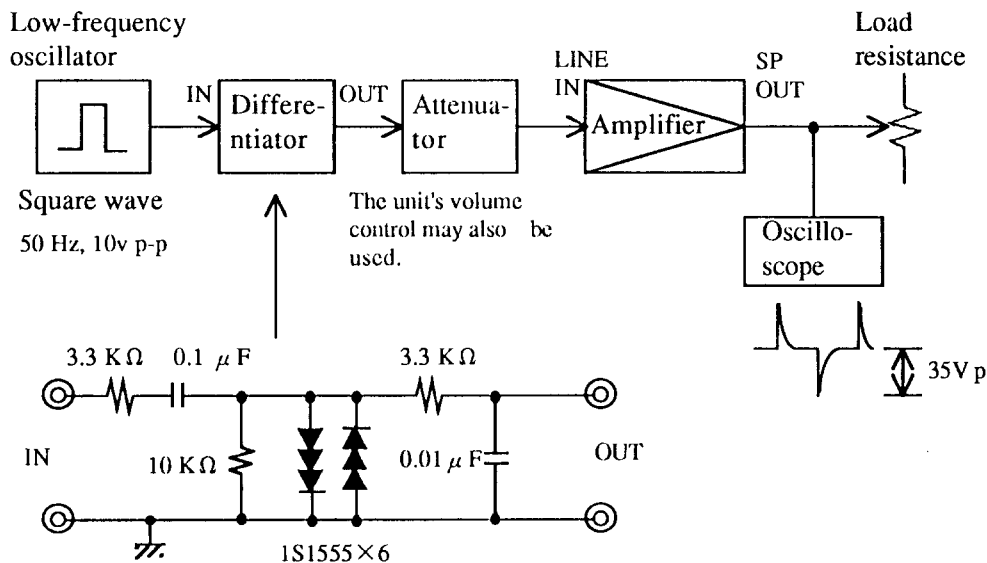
Low-frequency oscillator

IN

Differentiator

OUT

Attenuator

LINE IN

Amplifier

SP OUT

Load resistance

Square wave

50 Hz, 10v p-p

The unit's volume control may also be used.

Oscilloscope

35V p

3.3 K$\Omega$

0.1 $\mu$F

3.3 K$\Omega$

IN

10 K$\Omega$

0.01 $\mu$F

OUT

1S1555$\times$6